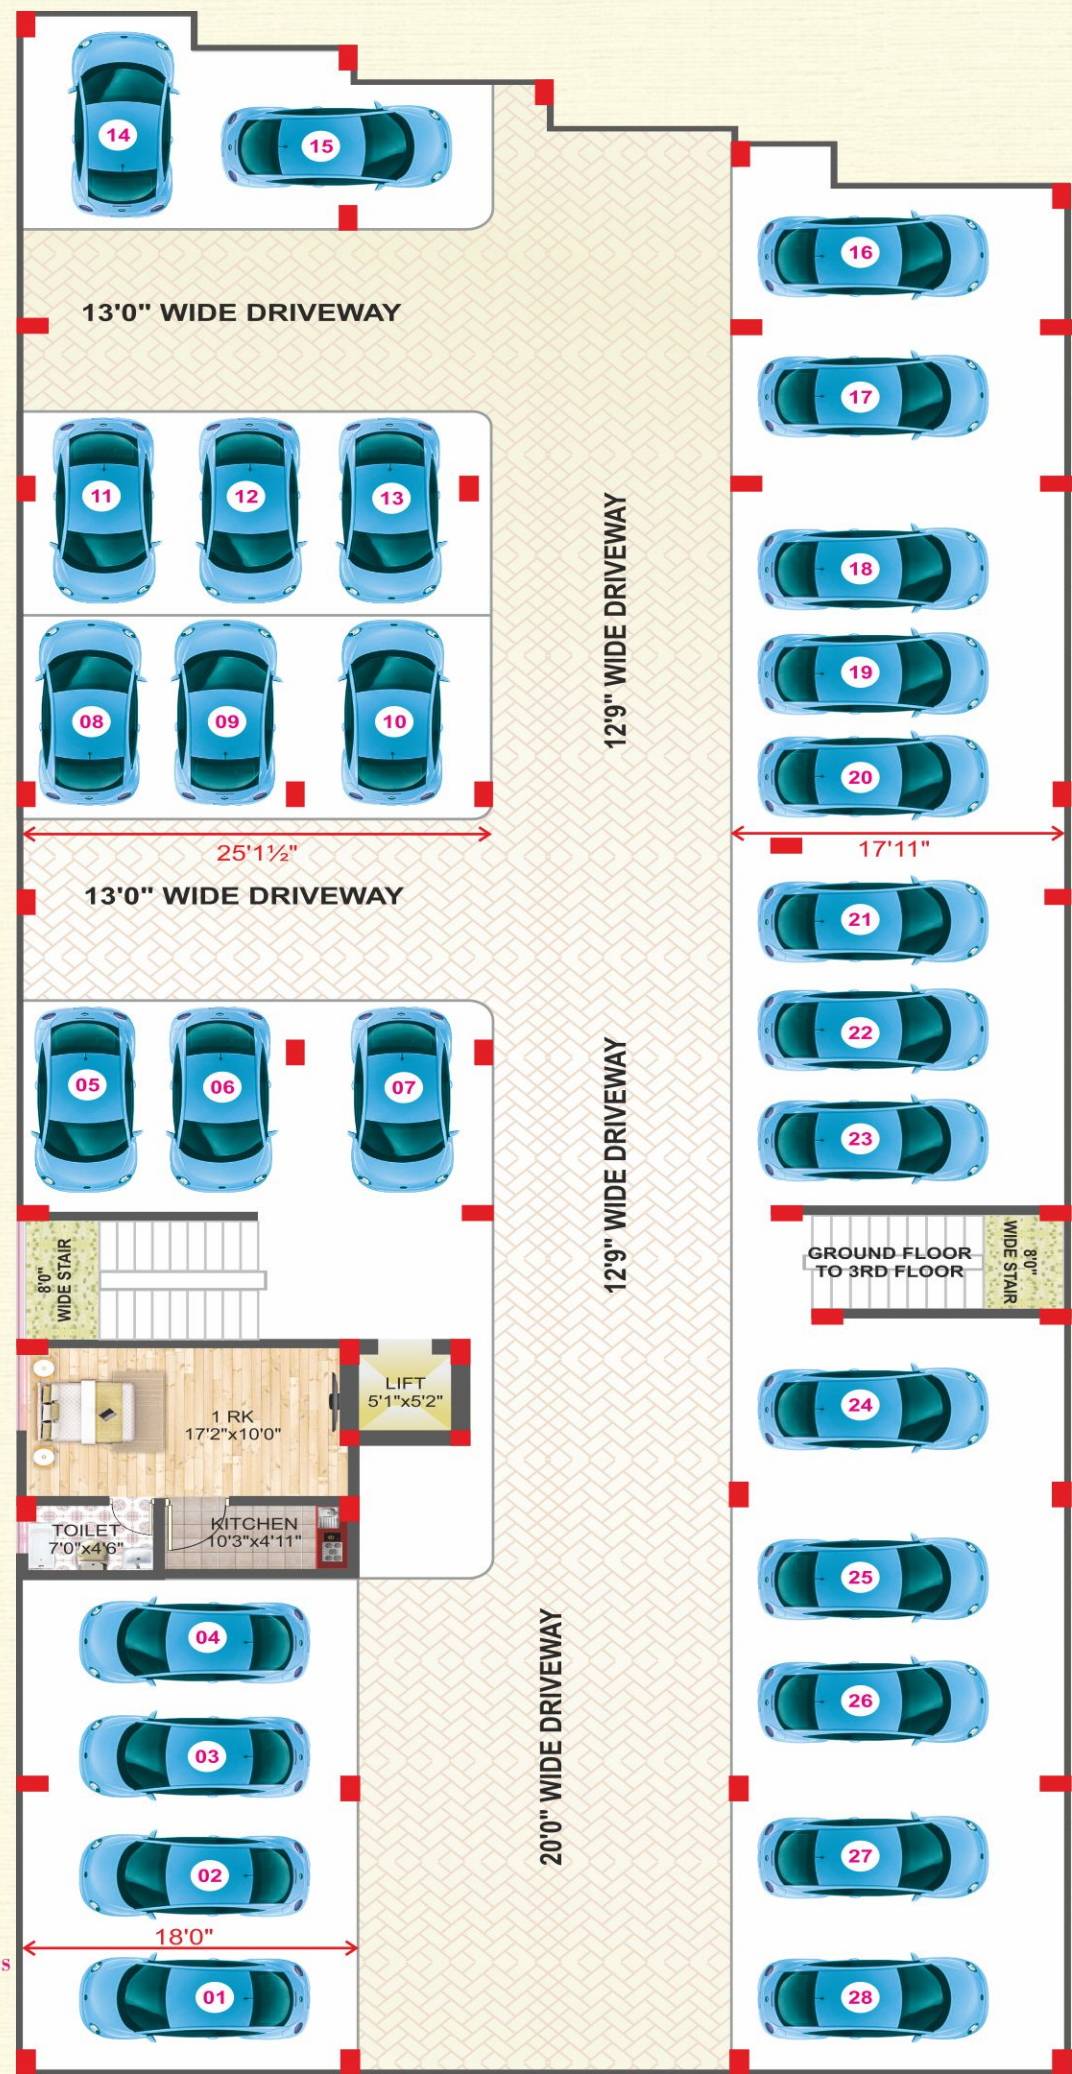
14
15
16
13'0" WIDE DRIVEWAY
17
11
12
13
12'9" WIDE DRIVEWAY
18
08
09
10
19
20
25'1½"
17'11"
13'0" WIDE DRIVEWAY
21
22
05
06
07
12'9" WIDE DRIVEWAY
23
8'0" WIDE STAIR
GROUND FLOOR TO 3RD FLOOR
8'0" WIDE STAIR
LIFT 5'1"x5'2"
1 RK 17'2"x10'0"
24
TOILET 7'0"x4'6"
KITCHEN 10'3"x4'11"
25
04
26
03
20'0" WIDE DRIVEWAY
02
27
18'0"
01
28